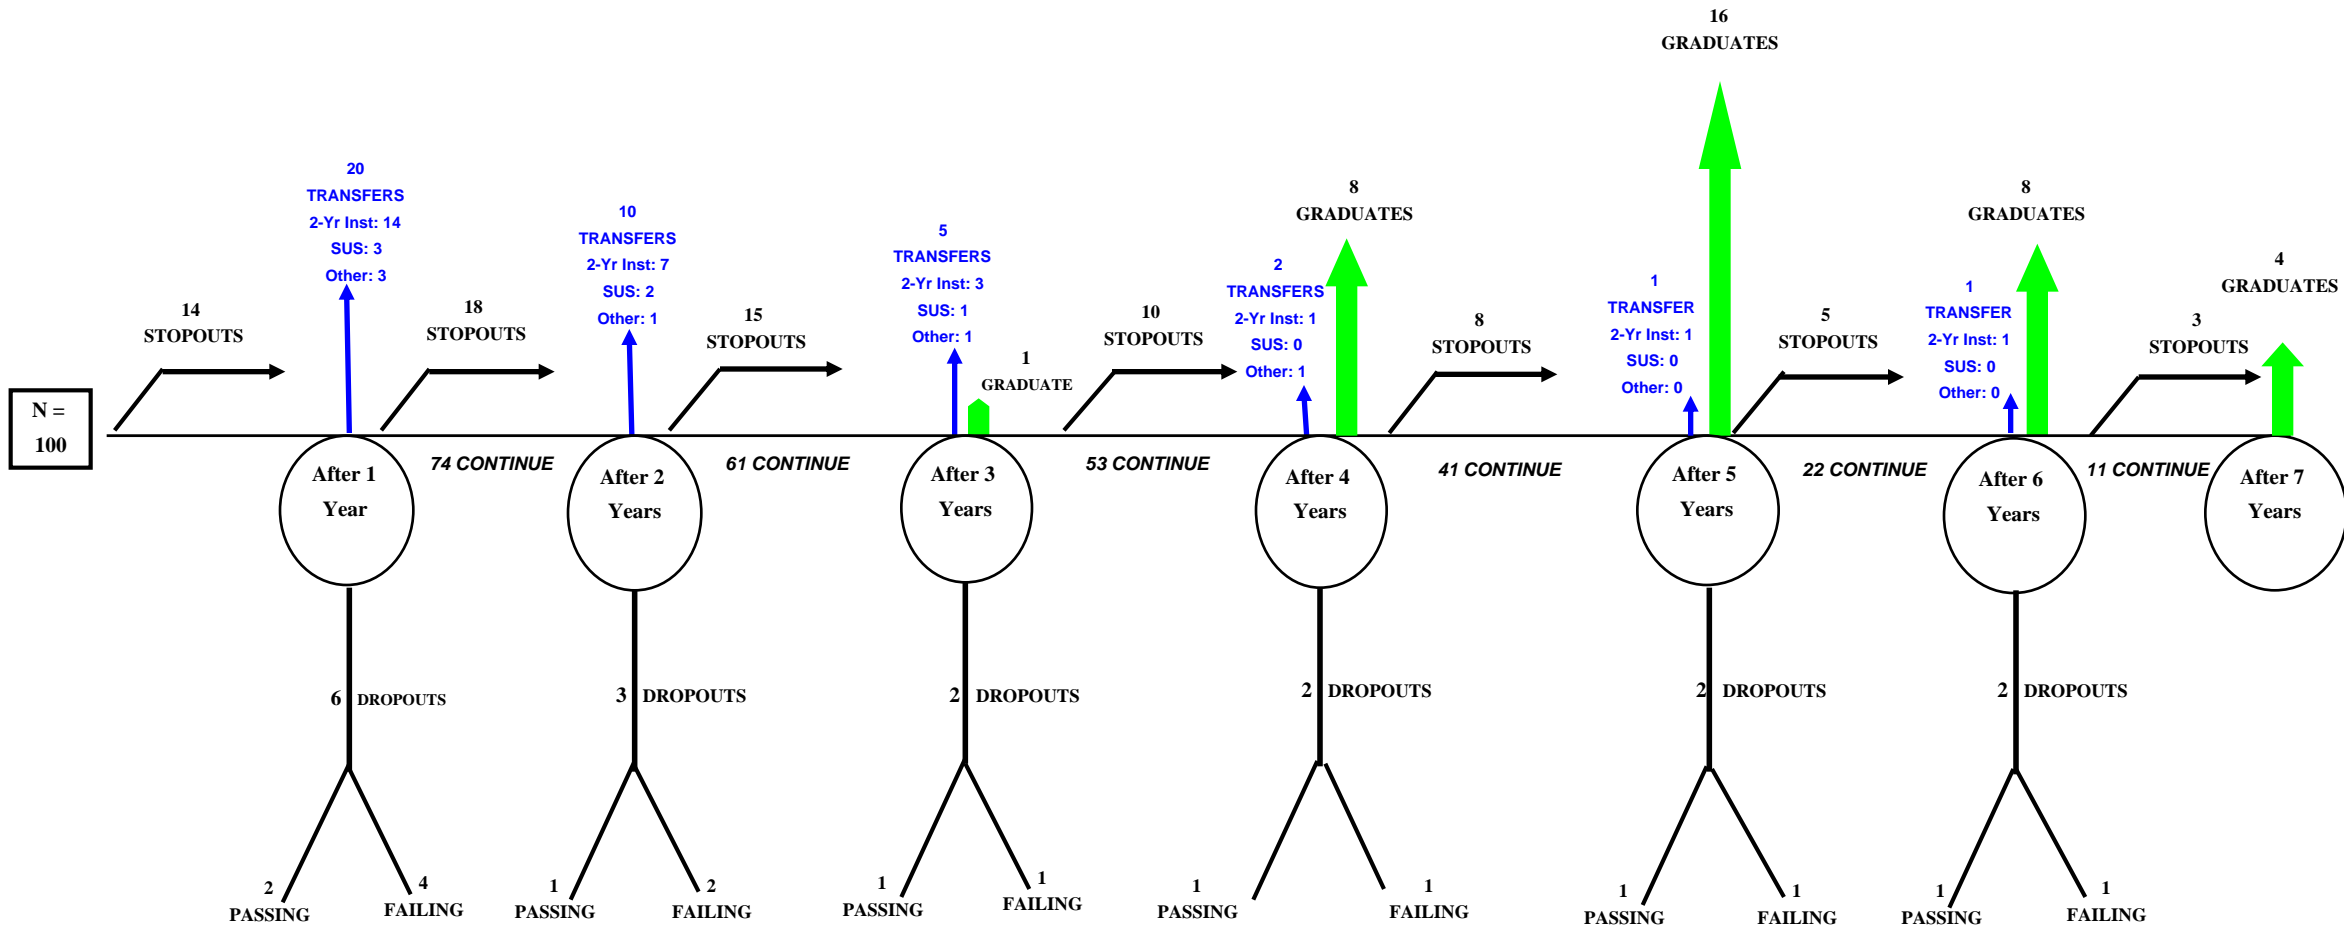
16
GRADUATES

20
TRANSFERS
2-Yr Inst: 14
SUS: 3
Other: 3

10
TRANSFERS
2-Yr Inst: 7
SUS: 2
Other: 1

5
TRANSFERS
2-Yr Inst: 3
SUS: 1
Other: 1

8
GRADUATES

2
TRANSFERS
2-Yr Inst: 1
SUS: 0
Other: 1

1
TRANSFER
2-Yr Inst: 1
SUS: 0
Other: 0

8
GRADUATES

1
TRANSFER
2-Yr Inst: 1
SUS: 0
Other: 0

4
GRADUATES

14
STOPOUTS

18
STOPOUTS

15
STOPOUTS

1
GRADUATE

10
STOPOUTS

8
STOPOUTS

5
STOPOUTS

3
STOPOUTS

N =
100

74 CONTINUE

61 CONTINUE

53 CONTINUE

41 CONTINUE

22 CONTINUE

11 CONTINUE

After 1
Year

After 2
Years

After 3
Years

After 4
Years

After 5
Years

After 6
Years

After 7
Years

6 DROPOUTS

3 DROPOUTS

2 DROPOUTS

2 DROPOUTS

2 DROPOUTS

2 DROPOUTS

2
PASSING

4
FAILING

1
PASSING

2
FAILING

1
PASSING

1
FAILING

1
PASSING

1
FAILING

1
PASSING

1
FAILING

1
PASSING

1
FAILING